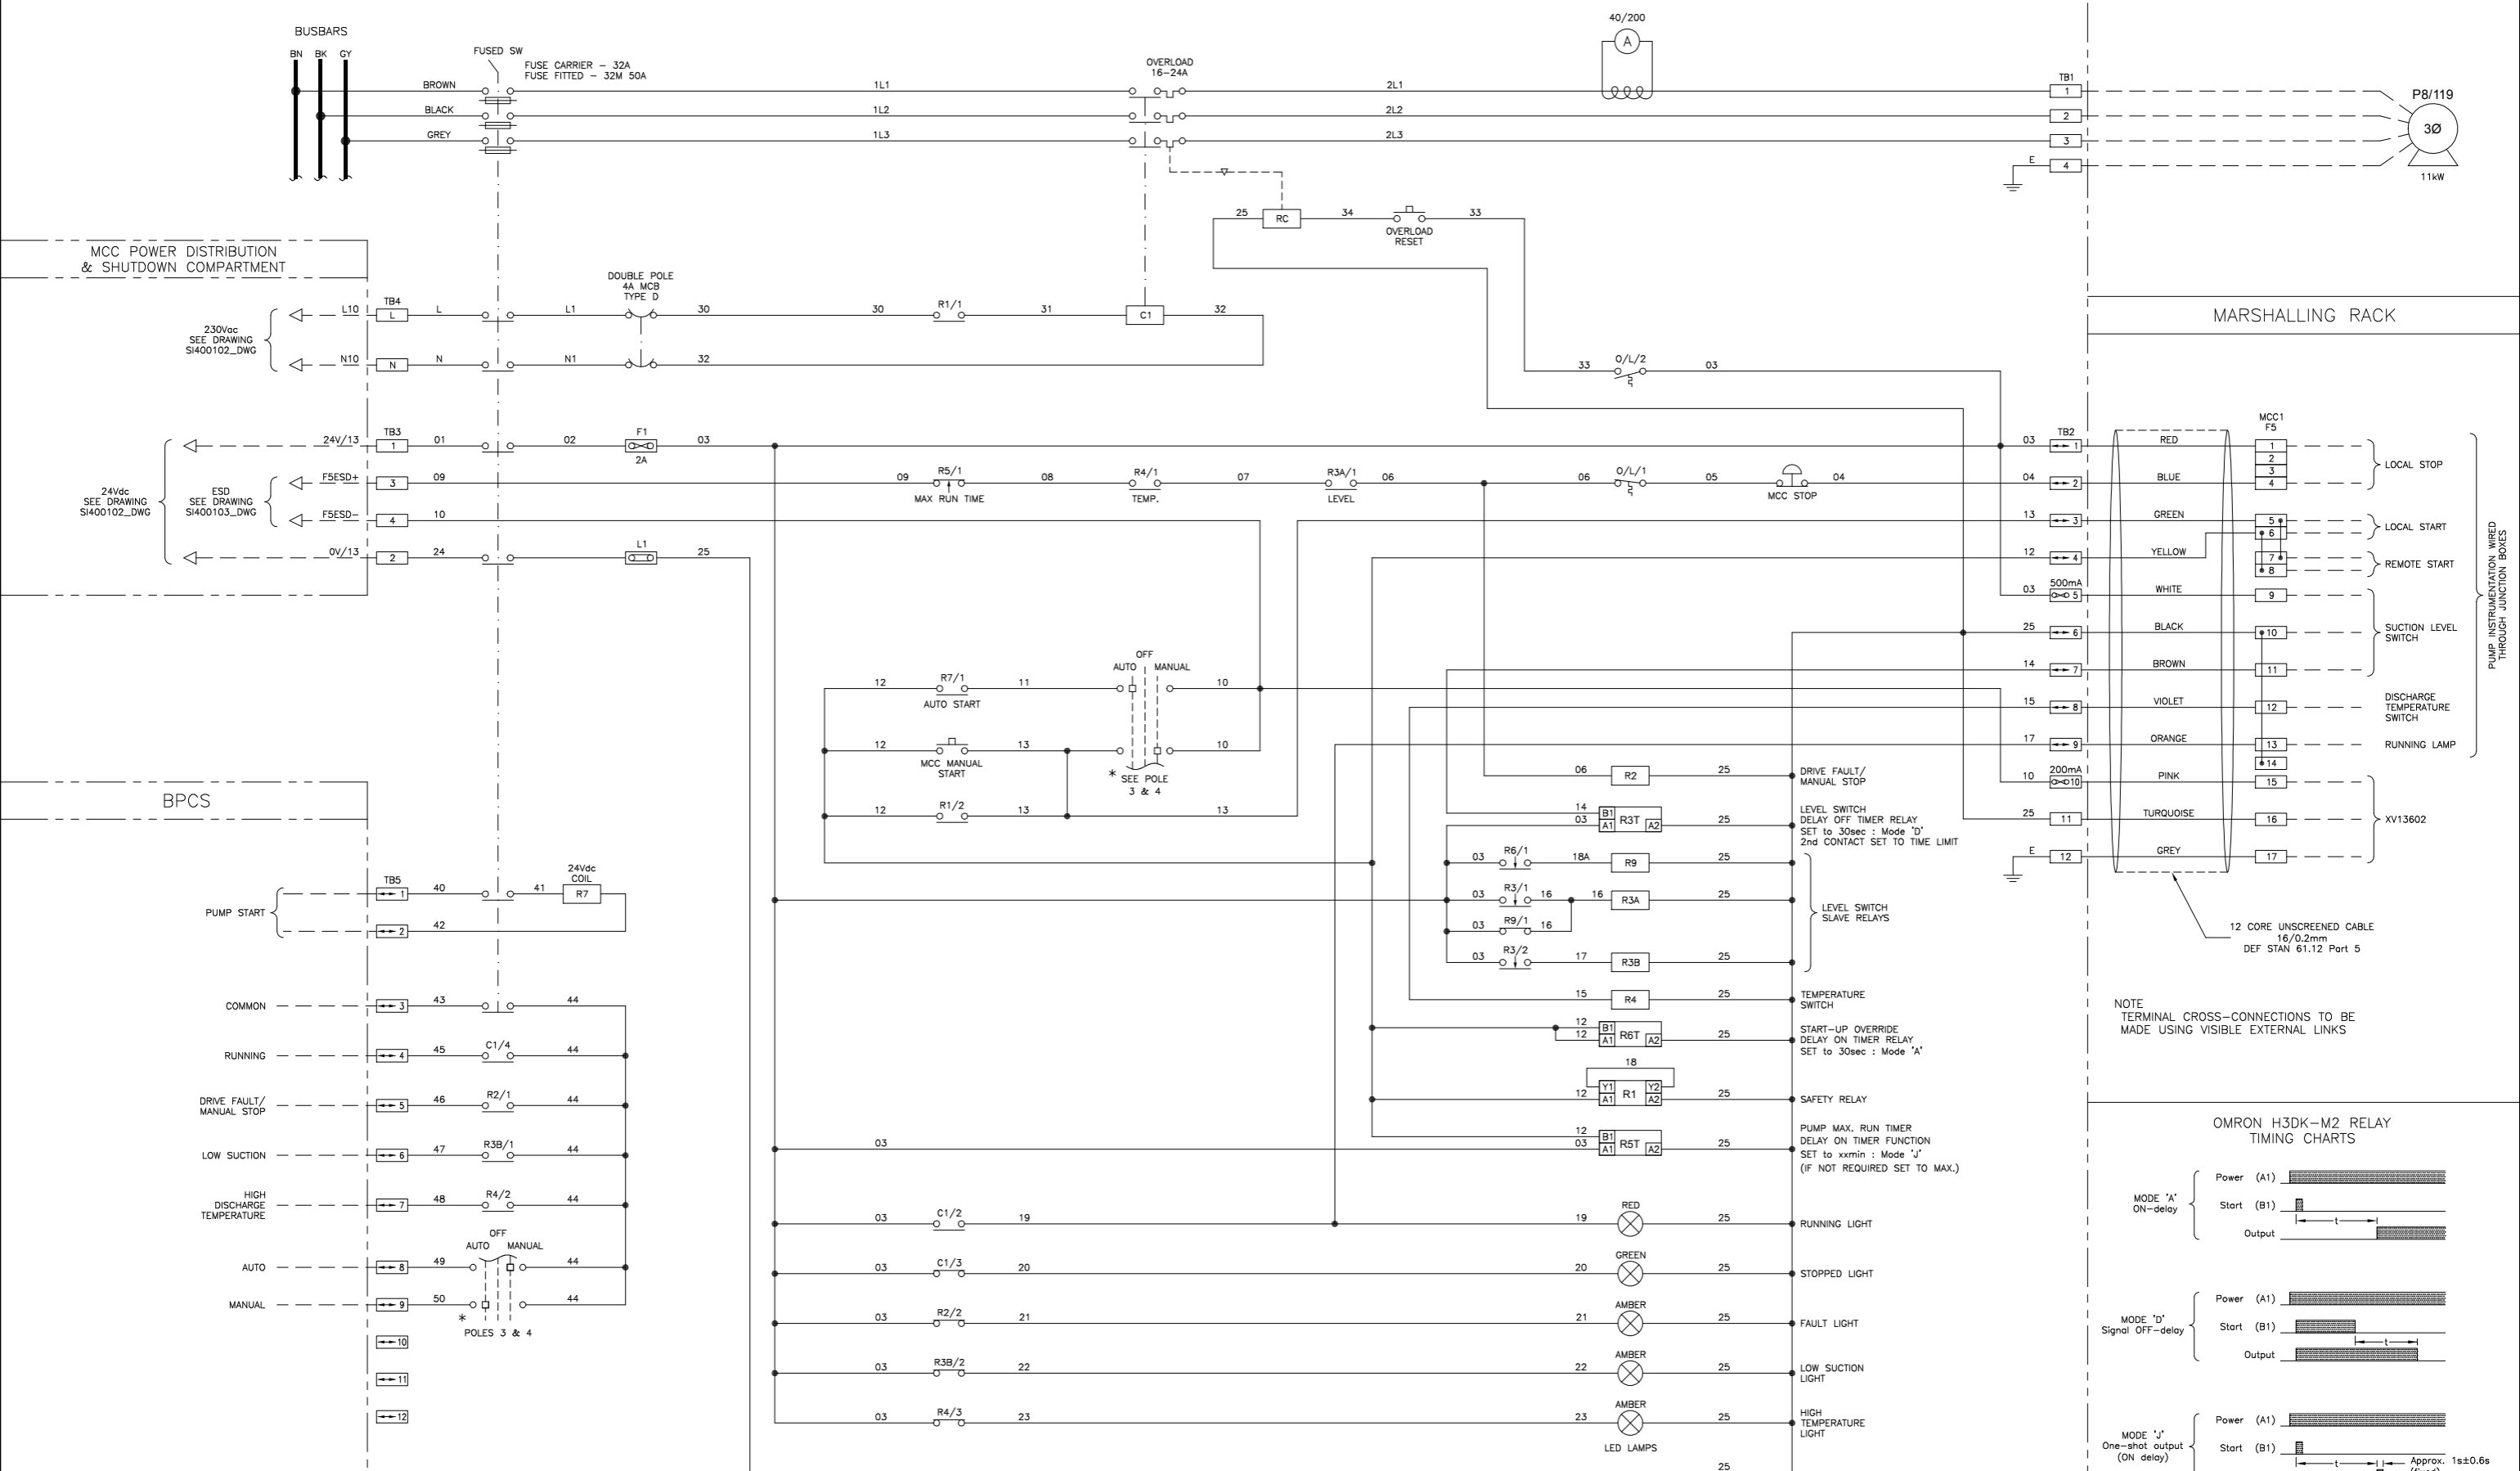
BUSBARS
BN BK GY
FUSED SW
FUSE CARRIER – 32A
FUSE FITTED – 32M 50A
BROWN
BLACK
GREY
1L1
1L2
1L3
OVERLOAD
16–24A
2L1
2L2
2L3
40/200
A
TB1
1
2
3
E
4
P8/119
3Ø
11kW
25
RC
34
OVERLOAD
RESET
33

MCC POWER DISTRIBUTION
& SHUTDOWN COMPARTMENT

230Vac
SEE DRAWING
SI400102_DWG
L10
TB4
L
L
L1
DOUBLE POLE
4A MCB
TYPE D
30
30
R1/1
31
C1
32
N10
N
N
N1
32

MARSHALLING RACK

33
O/L/2
03

24Vdc
SEE DRAWING
SI400102_DWG
ESD
SEE DRAWING
SI400103_DWG
24V/13
TB3
1
01
02
F1
2A
03
F5ESD+
3
09
09
R5/1
MAX RUN TIME
08
R4/1
TEMP.
07
R3A/1
LEVEL
06
06
O/L/1
05
MCC STOP
04
F5ESD–
4
10
0V/13
2
24
L1
25

MCC1
F5
03
TB2
1
RED
1
2
3
4
LOCAL STOP
04
2
BLUE
13
3
GREEN
5
6
LOCAL START
12
4
YELLOW
7
8
REMOTE START
03
500mA
5
WHITE
9
25
6
BLACK
10
SUCTION LEVEL SWITCH
14
7
BROWN
11
15
8
VIOLET
12
DISCHARGE TEMPERATURE SWITCH
17
9
ORANGE
13
RUNNING LAMP
14
10
200mA
10
PINK
15
25
11
TURQUOISE
16
XV13602
E
12
GREY
17
PUMP INSTRUMENTATION WIRED THROUGH JUNCTION BOXES

12 CORE UNSCREENED CABLE
16/0.2mm
DEF STAN 61.12 Part 5

NOTE
TERMINAL CROSS–CONNECTIONS TO BE MADE USING VISIBLE EXTERNAL LINKS

OFF
AUTO
MANUAL
12
R7/1
AUTO START
11
10
12
MCC MANUAL START
13
10
* SEE POLE 3 & 4
12
R1/2
13
13

06
R2
25
DRIVE FAULT/ MANUAL STOP
14
03
B1
A1
R3T
A2
25
LEVEL SWITCH DELAY OFF TIMER RELAY SET to 30sec : Mode 'D' 2nd CONTACT SET TO TIME LIMIT
03
R6/1
18A
R9
25
03
R3/1
16
16
R3A
25
LEVEL SWITCH SLAVE RELAYS
03
R9/1
16
03
R3/2
17
R3B
25
15
R4
25
TEMPERATURE SWITCH
12
12
B1
A1
R6T
A2
25
START–UP OVERRIDE DELAY ON TIMER RELAY SET to 30sec : Mode 'A'
18
Y1
A1
R1
Y2
A2
12
25
SAFETY RELAY
12
03
B1
A1
R5T
A2
25
PUMP MAX. RUN TIMER DELAY ON TIMER FUNCTION SET to xxmin : Mode 'J' (IF NOT REQUIRED SET TO MAX.)
03

BPCS

PUMP START
TB5
1
40
41
24Vdc COIL
R7
2
42
COMMON
3
43
44
RUNNING
4
45
C1/4
44
DRIVE FAULT/ MANUAL STOP
5
46
R2/1
44
LOW SUCTION
6
47
R3B/1
44
HIGH DISCHARGE TEMPERATURE
7
48
R4/2
44
OFF
AUTO
MANUAL
AUTO
8
49
44
MANUAL
9
50
44
*
POLES 3 & 4
10
11
12

03
C1/2
19
19
RED
25
RUNNING LIGHT
03
C1/3
20
20
GREEN
25
STOPPED LIGHT
03
R2/2
21
21
AMBER
25
FAULT LIGHT
03
R3B/2
22
22
AMBER
25
LOW SUCTION LIGHT
03
R4/3
23
23
AMBER
25
HIGH TEMPERATURE LIGHT
LED LAMPS
25

OMRON H3DK–M2 RELAY TIMING CHARTS
MODE 'A' ON–delay
Power (A1)
Start (B1)
t
Output
MODE 'D' Signal OFF–delay
Power (A1)
Start (B1)
t
Output
MODE 'J' One–shot output (ON delay)
Power (A1)
Start (B1)
t
Approx. 1s±0.6s
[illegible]